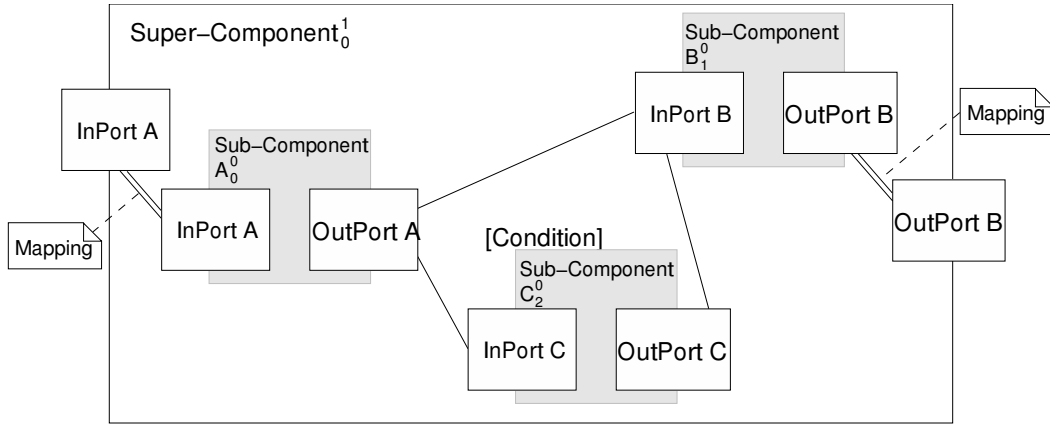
Super−Component$_0^1$

Sub−Component $B_1^0$

InPort A

Mapping

InPort B

OutPort B

Sub−Component $A_0^0$

InPort A

OutPort A

Mapping

[Condition]

Sub−Component $C_2^0$

OutPort B

InPort C

OutPort C